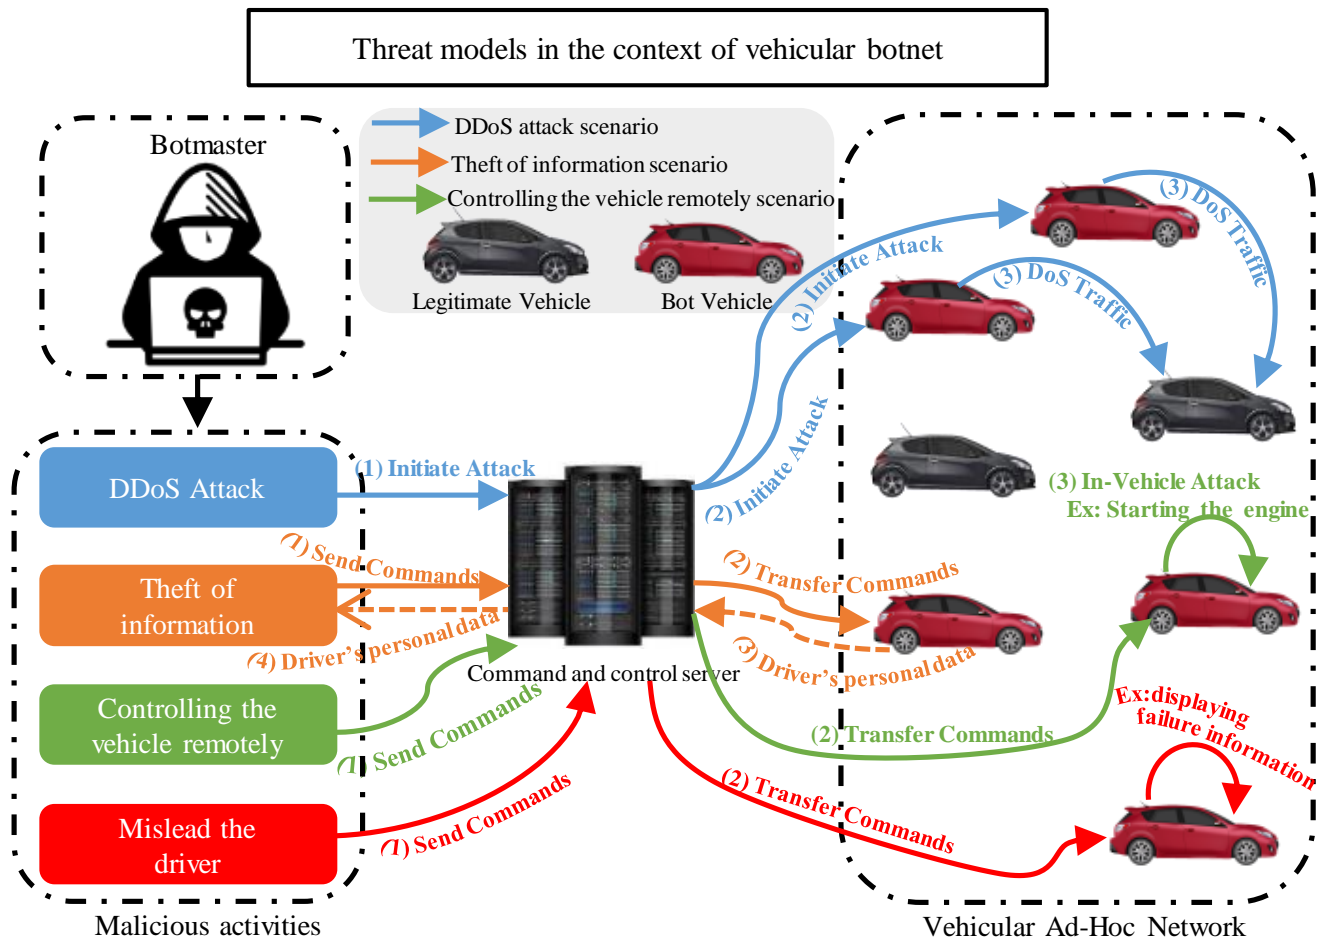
Threat models in the context of vehicular botnet

Botmaster

DDoS attack scenario
Theft of information scenario
Controlling the vehicle remotely scenario

Legitimate Vehicle
Bot Vehicle

DDoS Attack
Theft of information
Controlling the vehicle remotely
Mislead the driver

Malicious activities

(1) Initiate Attack
(1) Send Commands
(4) Driver's personal data
(1) Send Commands
(1) Send Commands

Command and control server

(2) Initiate Attack
(2) Initiate Attack
(2) Initiate Attack
(3) DoS Traffic
(3) DoS Traffic
(3) In-Vehicle Attack
Ex: Starting the engine
(2) Transfer Commands
(3) Driver's personal data
(2) Transfer Commands
Ex:displaying failure information
(2) Transfer Commands

Vehicular Ad-Hoc Network